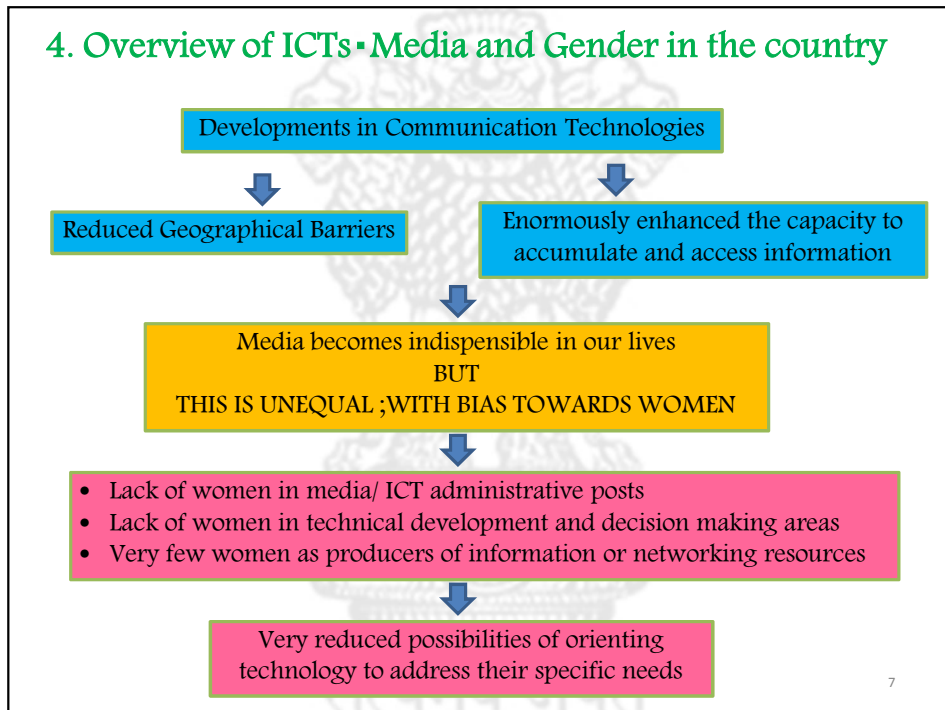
4. Overview of ICTs▪Media and Gender in the country

Developments in Communication Technologies

Reduced Geographical Barriers

Enormously enhanced the capacity to accumulate and access information

Media becomes indispensible in our lives
BUT
THIS IS UNEQUAL ;WITH BIAS TOWARDS WOMEN

- Lack of women in media/ ICT administrative posts
- Lack of women in technical development and decision making areas
- Very few women as producers of information or networking resources

Very reduced possibilities of orienting technology to address their specific needs

7